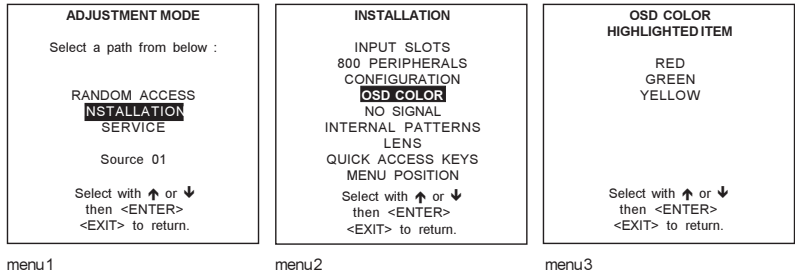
ADJUSTMENT MODE

Select a path from below :

RANDOM ACCESS
INSTALLATION
SERVICE

Source 01

Select with ↑ or ↓
then <ENTER>
<EXIT> to return.

menu1

INSTALLATION

INPUT SLOTS
800 PERIPHERALS
CONFIGURATION
OSD COLOR
NO SIGNAL
INTERNAL PATTERNS
LENS
QUICK ACCESS KEYS
MENU POSITION

Select with ↑ or ↓
then <ENTER>
<EXIT> to return.

menu2

OSD COLOR
HIGHLIGHTED ITEM

RED
GREEN
YELLOW

Select with ↑ or ↓
then <ENTER>
<EXIT> to return.

menu3